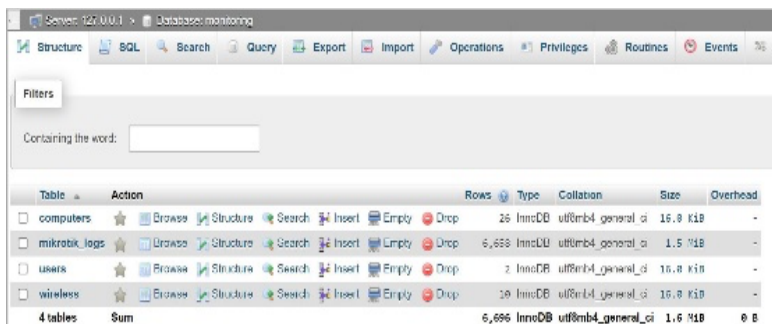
Server: 127.0.0.1 » Database: monitoring

Structure SQL Search Query Export Import Operations Privileges Routines Events

Filters

Containing the word:

| | Table | Action | | | | | | Rows | Type | Collation | Size | Overhead |
|---|---|---|---|---|---|---|---|---|---|---|---|---|
| ☐ | computers | Browse | Structure | Search | Insert | Empty | Drop | 26 | InnoDB | utf8mb4_general_ci | 16.0 KiB | - |
| ☐ | mikrotik_logs | Browse | Structure | Search | Insert | Empty | Drop | 6,658 | InnoDB | utf8mb4_general_ci | 1.5 MiB | - |
| ☐ | users | Browse | Structure | Search | Insert | Empty | Drop | 2 | InnoDB | utf8mb4_general_ci | 16.0 KiB | - |
| ☐ | wireless | Browse | Structure | Search | Insert | Empty | Drop | 10 | InnoDB | utf8mb4_general_ci | 16.0 KiB | - |
| | 4 tables | Sum | | | | | | 6,696 | InnoDB | utf8mb4_general_ci | 1.6 MiB | 0 B |